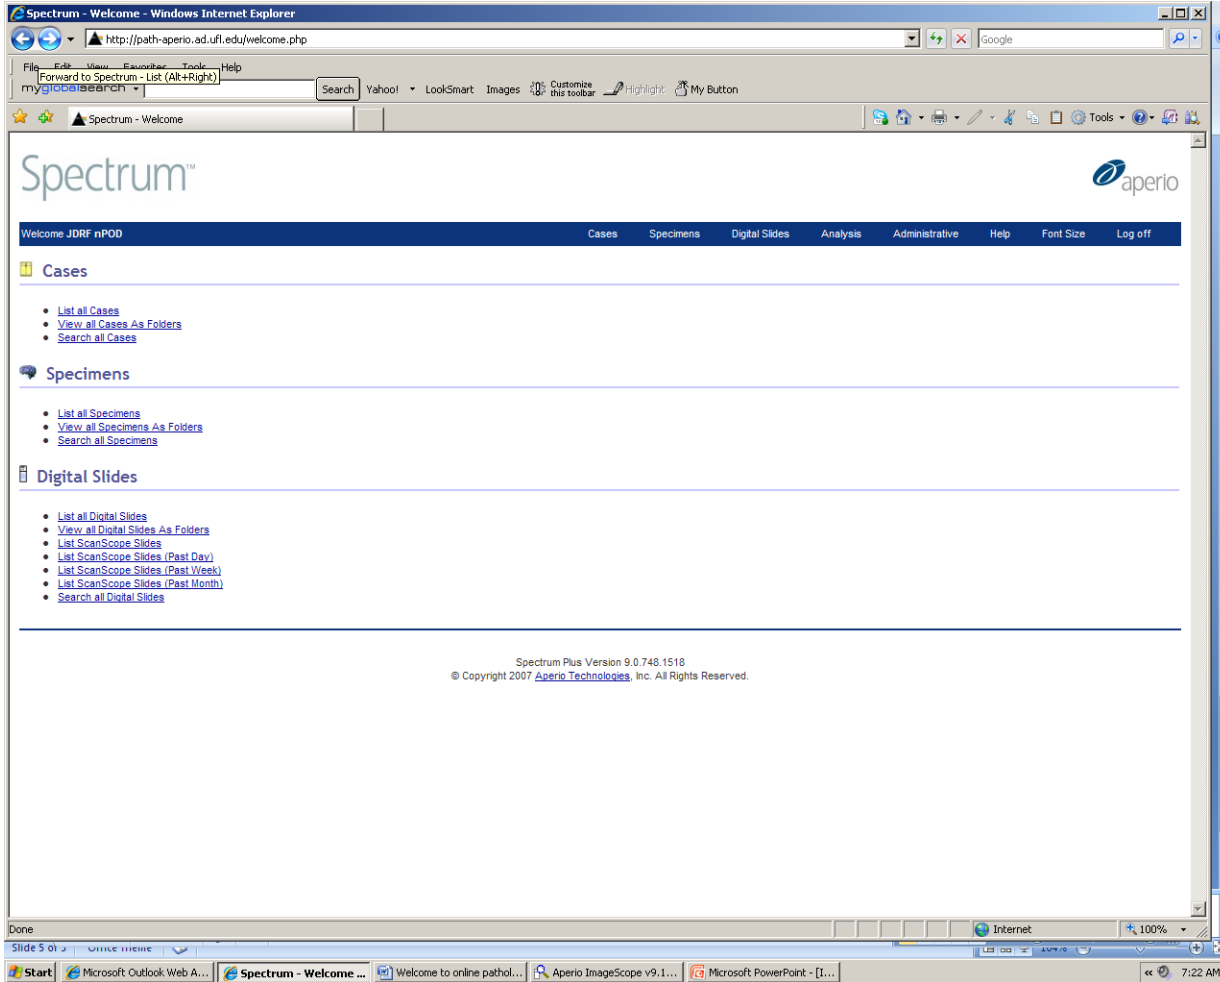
Spectrum - Welcome - Windows Internet Explorer

http://path-aperio.ad.ufl.edu/welcome.php

Google

File Edit View Favorites Tools Help

Forward to Spectrum - List (Alt+Right)

myglobalsearch

Search Yahoo! LookSmart Images Customize this toolbar Highlight My Button

Spectrum - Welcome

Tools

Spectrum™

aperio

Welcome JDRF nPOD

Cases Specimens Digital Slides Analysis Administrative Help Font Size Log off

Cases

- List all Cases
- View all Cases As Folders
- Search all Cases

Specimens

- List all Specimens
- View all Specimens As Folders
- Search all Specimens

Digital Slides

- List all Digital Slides
- View all Digital Slides As Folders
- List ScanScope Slides
- List ScanScope Slides (Past Day)
- List ScanScope Slides (Past Week)
- List ScanScope Slides (Past Month)
- Search all Digital Slides

Spectrum Plus Version 9.0.748.1518
© Copyright 2007 Aperio Technologies, Inc. All Rights Reserved.

Done

Internet

100%

Slide 5 of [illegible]

Start Microsoft Outlook Web A... Spectrum - Welcome ... Welcome to online pathol... Aperio ImageScope v9.1... Microsoft PowerPoint - [I...

7:22 AM